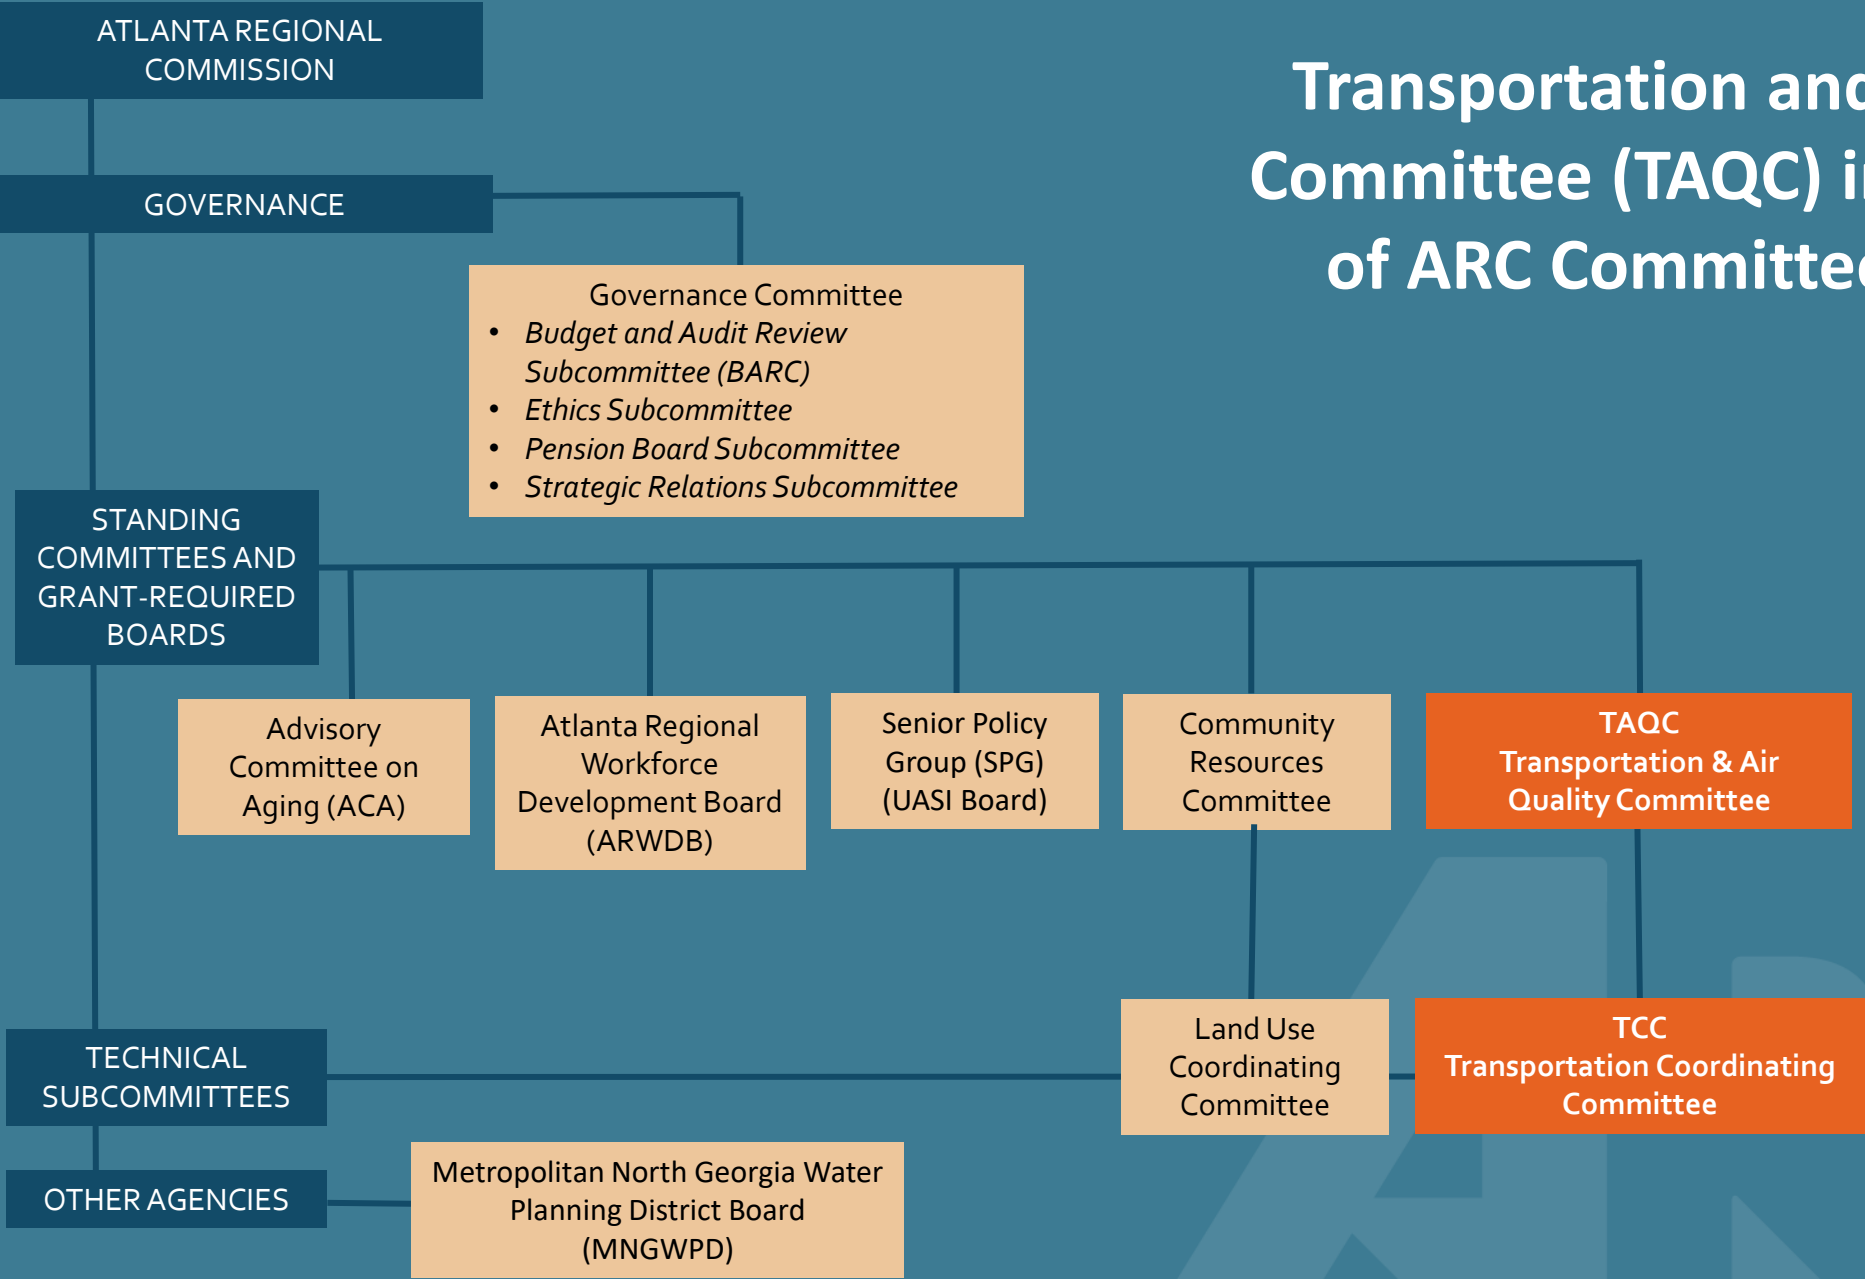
Transportation and
Committee (TAQC) i
of ARC Committe

ATLANTA REGIONAL COMMISSION

GOVERNANCE

Governance Committee
- *Budget and Audit Review Subcommittee (BARC)*
- *Ethics Subcommittee*
- *Pension Board Subcommittee*
- *Strategic Relations Subcommittee*

STANDING COMMITTEES AND GRANT-REQUIRED BOARDS

Advisory Committee on Aging (ACA)

Atlanta Regional Workforce Development Board (ARWDB)

Senior Policy Group (SPG) (UASI Board)

Community Resources Committee

TAQC
Transportation & Air Quality Committee

TECHNICAL SUBCOMMITTEES

Land Use Coordinating Committee

TCC
Transportation Coordinating Committee

OTHER AGENCIES

Metropolitan North Georgia Water Planning District Board (MNGWPD)